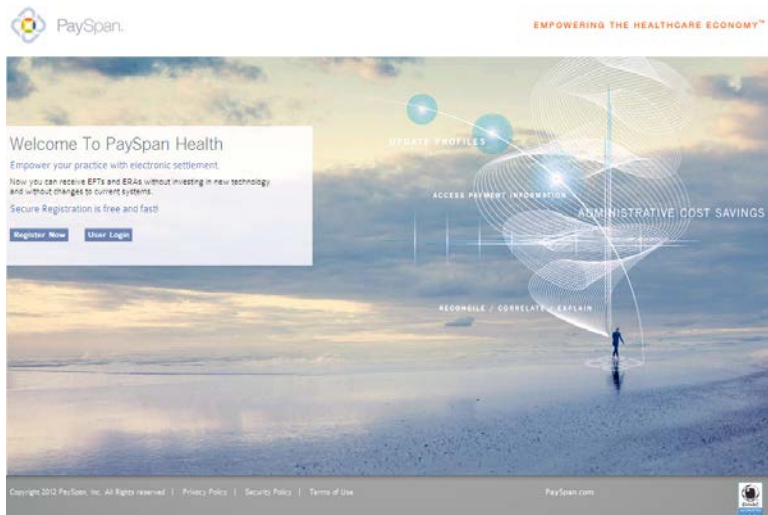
PaySpan.

EMPOWERING THE HEALTHCARE ECONOMY™

Welcome To PaySpan Health

Empower your practice with electronic settlement.

Now you can receive EFTs and ERAs without investing in new technology and without changes to current systems.

Secure Registration is free and fast!

Register Now

User Login

UPDATE PROFILES

ACCESS PAYMENT INFORMATION

ADMINISTRATIVE COST SAVINGS

RECONCILE / CORRELATE / EXPLAIN

Copyright 2012 PaySpan, Inc. All Rights reserved | Privacy Policy | Security Policy | Terms of Use

PaySpan.com